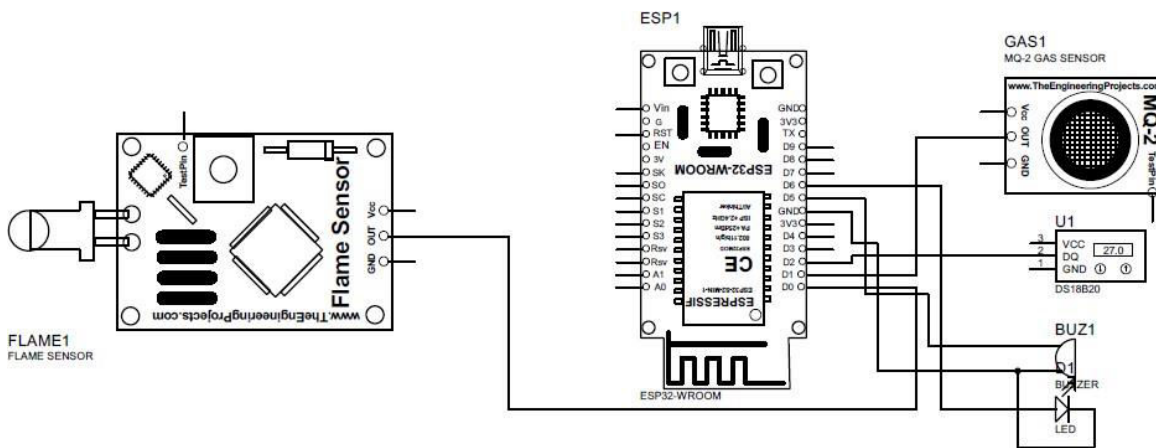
ESP1

GAS1
MQ-2 GAS SENSOR

www.TheEngineeringProjects.co

MQ-2

Vcc
OUT
GND

TestPin

TestPin

Flame Sensor

www.TheEngineeringProjects.com

Vcc
OUT
GND

FLAME1
FLAME SENSOR

Vin
G
RST
EN
3V
SK
SO
SC
S1
S2
S3
Rsv
Rsv
A1
A0

GND
3V3
TX
D9
D8
D7
D6
D5
GND
3V3
D4
D3
D2
D1
D0

ESP32-WROOM

CE

ESPRESSIF

ESP32-WROOM

U1
3 VCC
2 DQ
1 GND

27.0

DS18B20

BUZ1

D1
BUZZER

LED